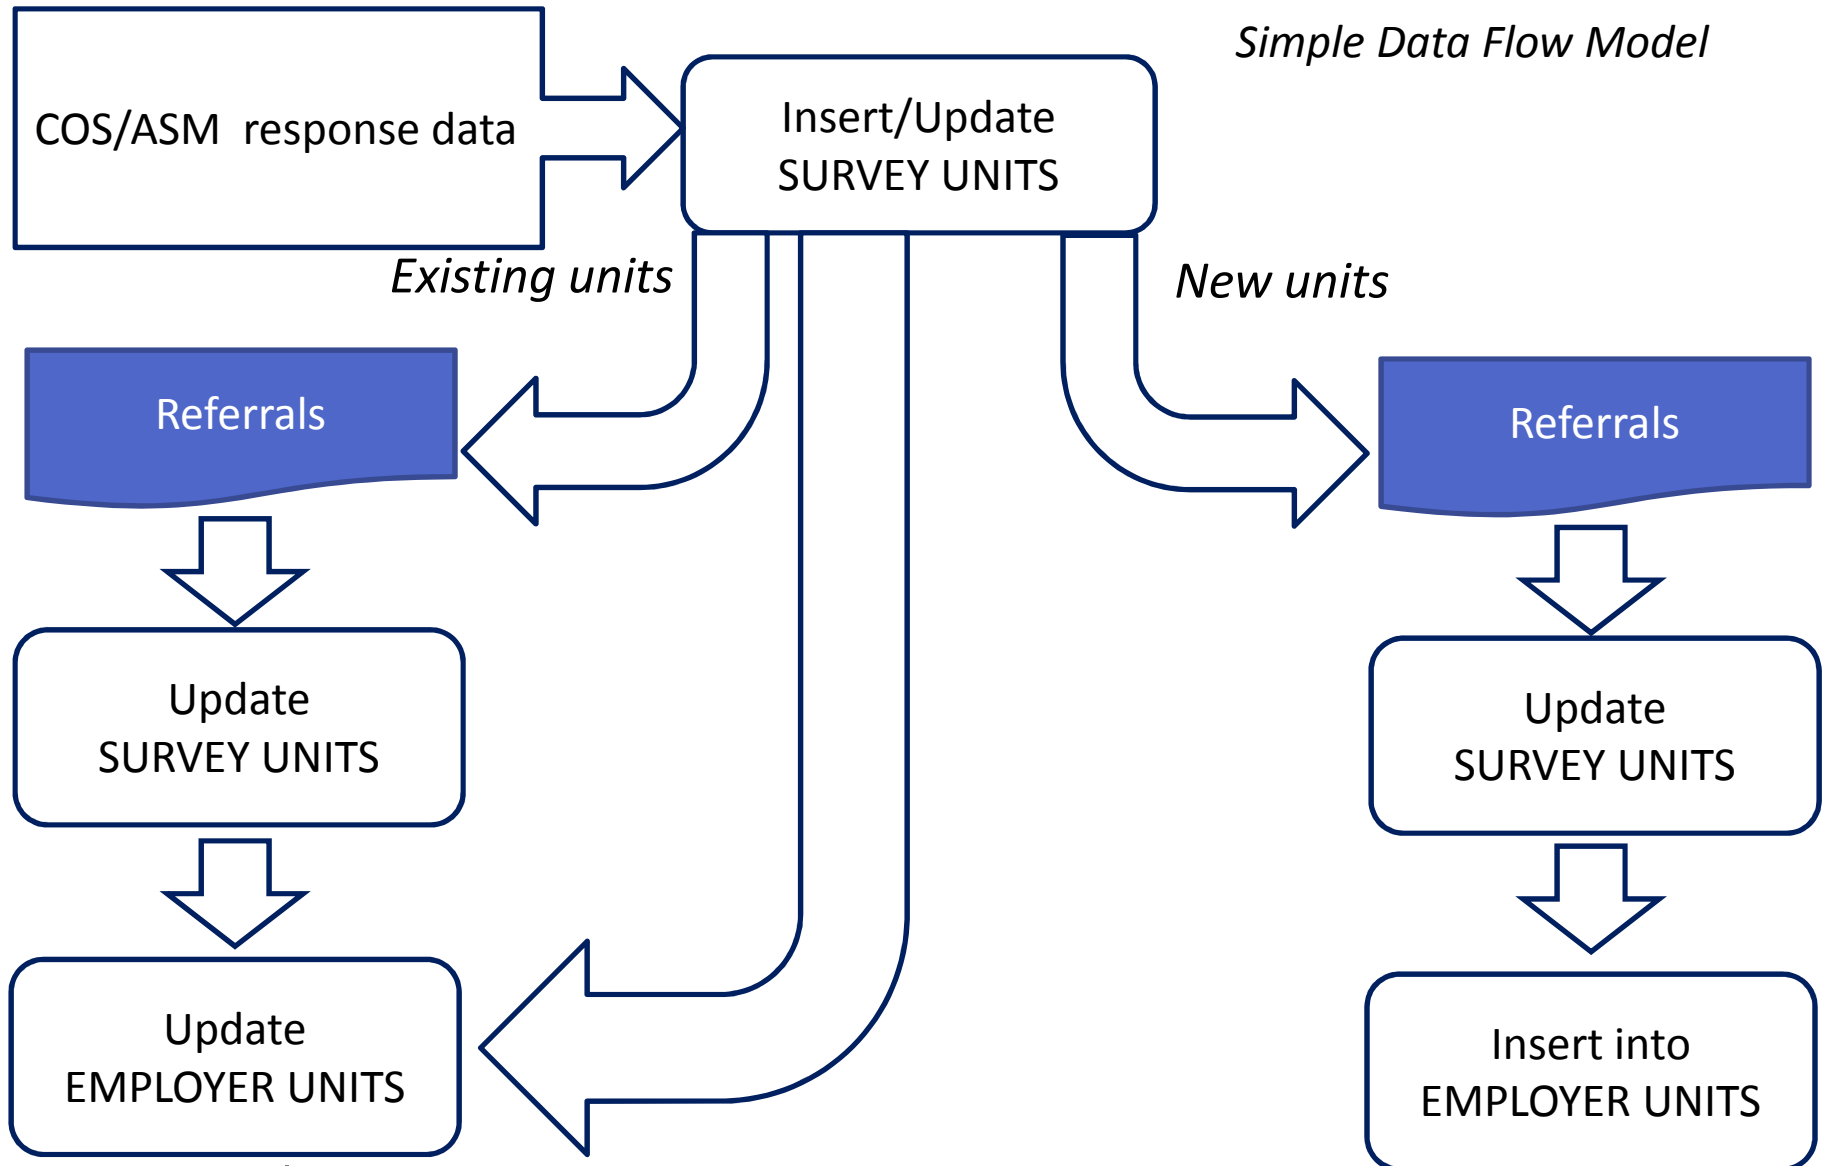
Simple Data Flow Model

COS/ASM response data

Insert/Update
SURVEY UNITS

Existing units

New units

Referrals

Referrals

Update
SURVEY UNITS

Update
SURVEY UNITS

Update
EMPLOYER UNITS

Insert into
EMPLOYER UNITS